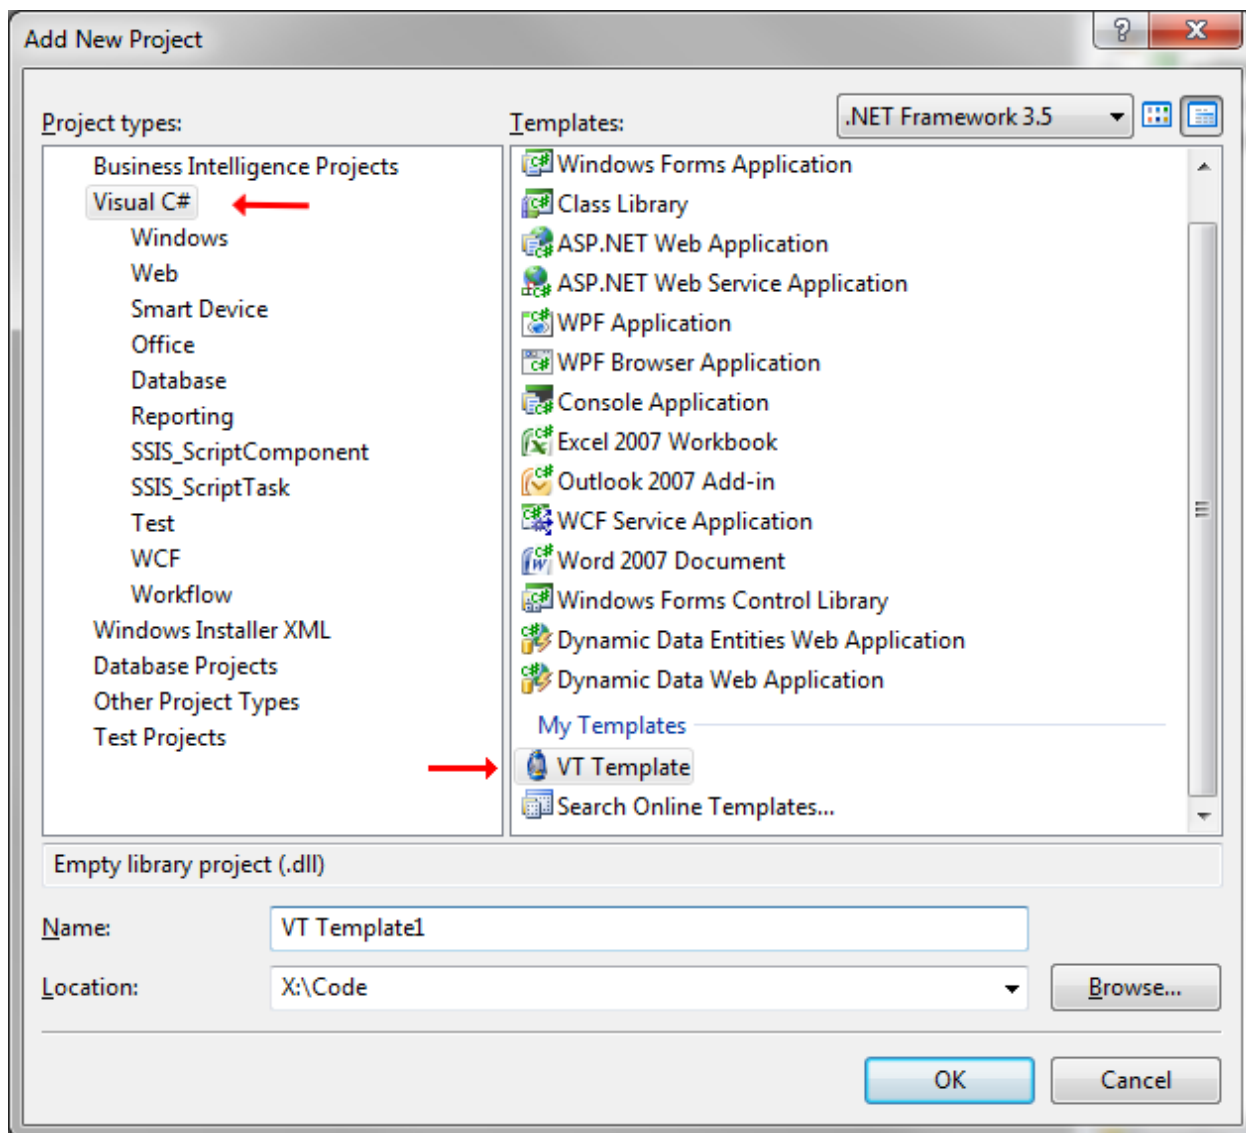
Add New Project

?

X

Project types:

Business Intelligence Projects
Visual C#
Windows
Web
Smart Device
Office
Database
Reporting
SSIS_ScriptComponent
SSIS_ScriptTask
Test
WCF
Workflow
Windows Installer XML
Database Projects
Other Project Types
Test Projects

Templates:

.NET Framework 3.5

Windows Forms Application
Class Library
ASP.NET Web Application
ASP.NET Web Service Application
WPF Application
WPF Browser Application
Console Application
Excel 2007 Workbook
Outlook 2007 Add-in
WCF Service Application
Word 2007 Document
Windows Forms Control Library
Dynamic Data Entities Web Application
Dynamic Data Web Application

My Templates

VT Template
Search Online Templates...

Empty library project (.dll)

Name: VT Template1

Location: X:\Code

Browse...

OK

Cancel